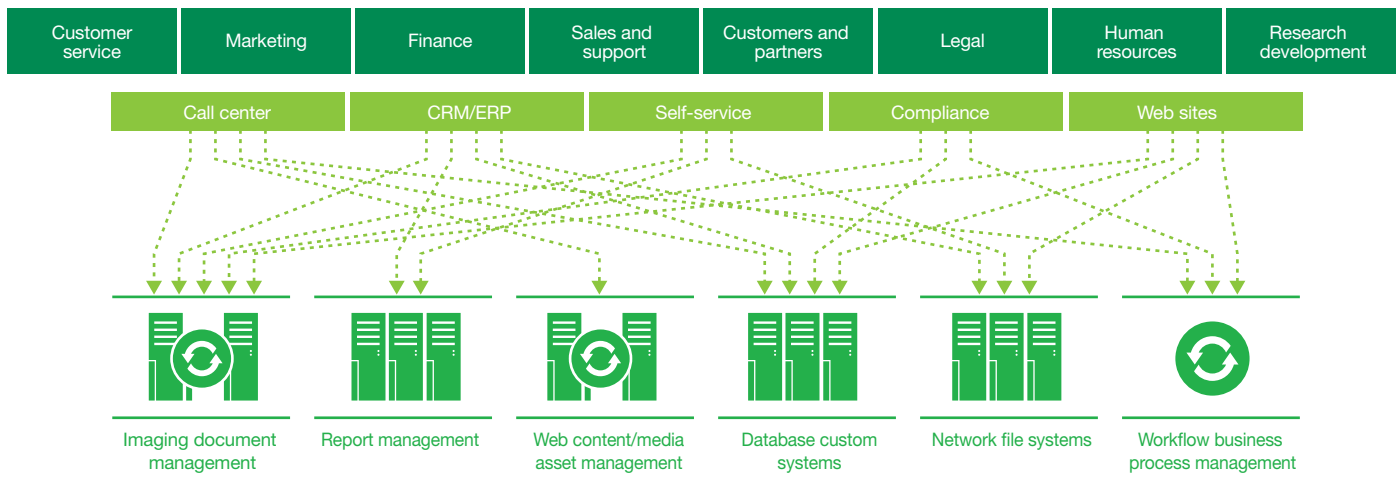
Customer service

Marketing

Finance

Sales and support

Customers and partners

Legal

Human resources

Research development

Call center

CRM/ERP

Self-service

Compliance

Web sites

Imaging document management

Report management

Web content/media asset management

Database custom systems

Network file systems

Workflow business process management